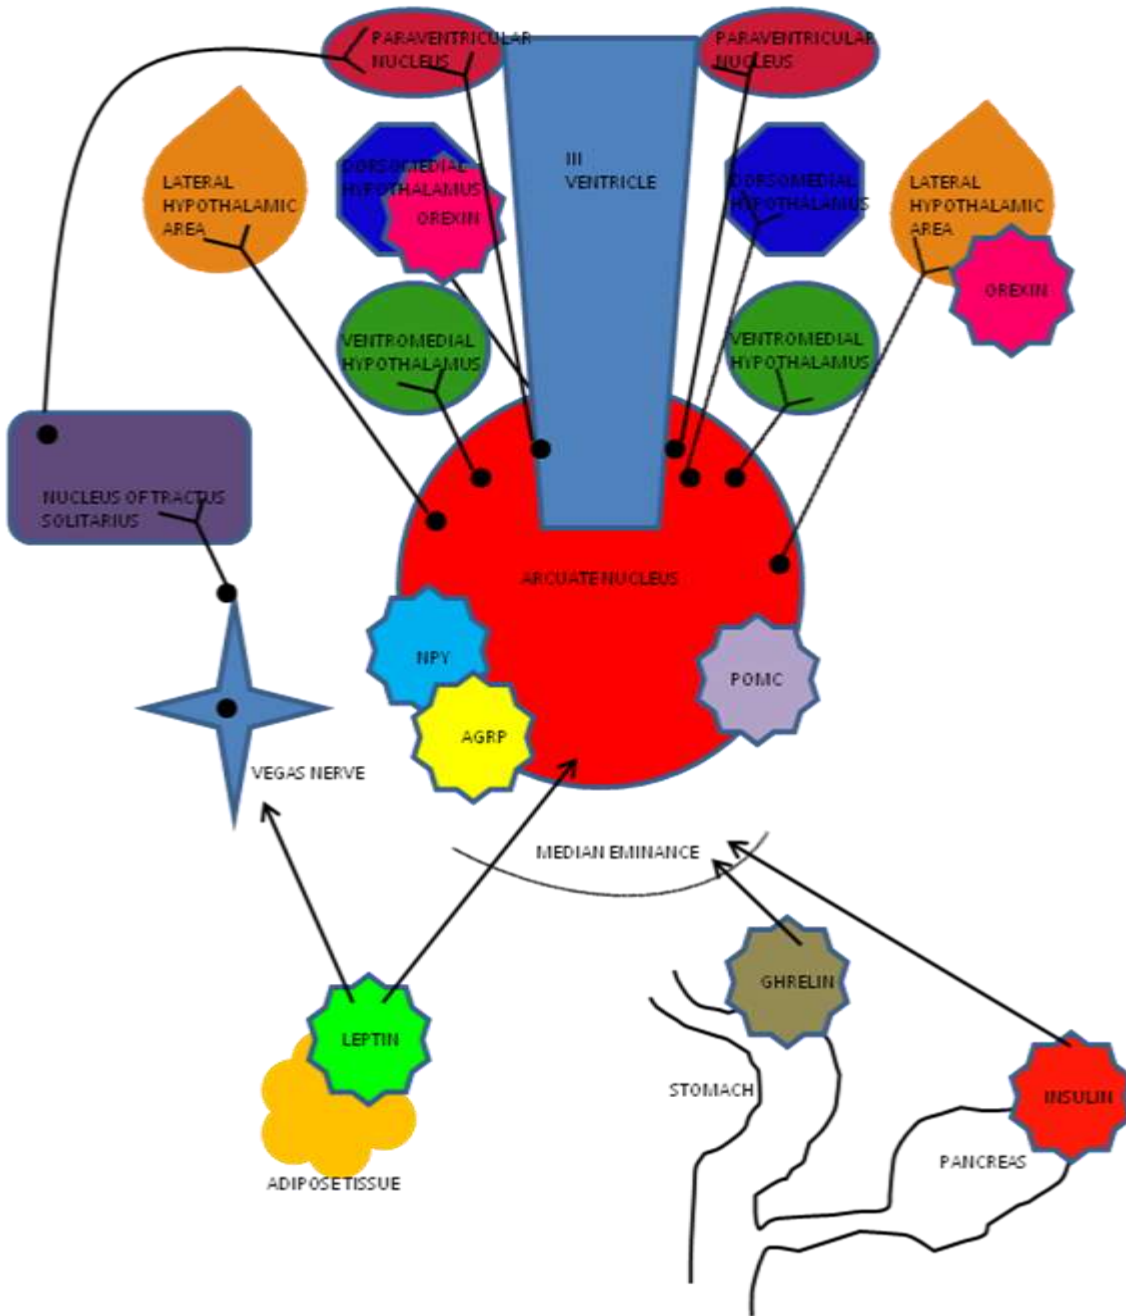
PARAVENTRICULAR NUCLEUS

PARAVENTRICULAR NUCLEUS

LATERAL HYPOTHALAMIC AREA

DORSOMEDIAL HYPOTHALAMUS

OREXIN

III VENTRICLE

DORSOMEDIAL HYPOTHALAMUS

LATERAL HYPOTHALAMIC AREA

OREXIN

VENTROMEDIAL HYPOTHALAMUS

VENTROMEDIAL HYPOTHALAMUS

NUCLEUS OF TRACTUS SOLITARIUS

ARCUATE NUCLEUS

NPY

POMC

AGRP

VEGAS NERVE

MEDIAN EMINANCE

GHRELIN

LEPTIN

STOMACH

INSULIN

PANCREAS

ADIPOSETISSUE